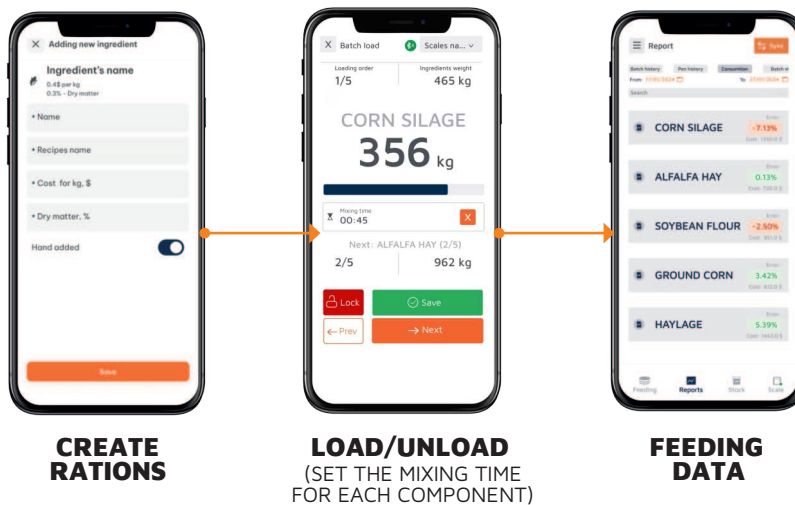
Adding new ingredient

Ingredient's name
0.4$ per kg
0.3% - Dry matter

• Name

• Recipes name

• Cost for kg, $

• Dry matter, %

Hand added

Save

Batch load
Scales na...

Loading order
1/5

Ingredients weight
465 kg

CORN SILAGE
356 kg

Mixing time
00:45

Next: ALFALFA HAY (2/5)

2/5
962 kg

Lock
Save
Prev
Next

Report
Sync

Batch history
Pen history
Consumption
Batch e

From: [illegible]
To: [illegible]

Search

CORN SILAGE
Error
-7.13%
Cost: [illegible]

ALFALFA HAY
Error
0.13%
Cost: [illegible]

SOYBEAN FLOUR
Error
-2.50%
Cost: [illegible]

GROUND CORN
Error
3.42%
Cost: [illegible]

HAYLAGE
Error
5.39%
Cost: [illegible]

Feeding
Reports
Stock
Scale

CREATE RATIONS

LOAD/UNLOAD
(SET THE MIXING TIME FOR EACH COMPONENT)

FEEDING DATA